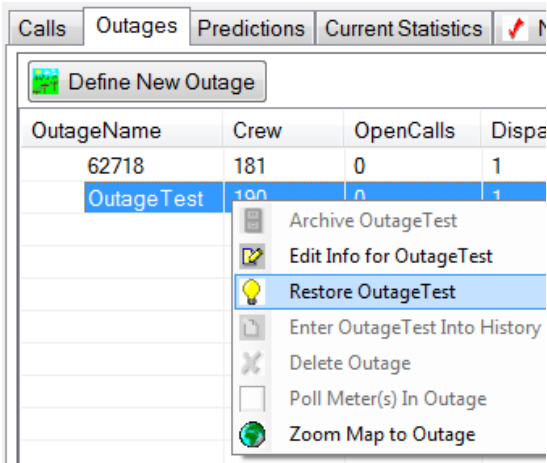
Calls | Outages | Predictions | Current Statistics | N

Define New Outage

| OutageName | Crew | OpenCalls | Dispa |
|---|---|---|---|
| 62718 | 181 | 0 | 1 |
| OutageTest | 190 | 0 | 1 |

Archive OutageTest
Edit Info for OutageTest
Restore OutageTest
Enter OutageTest Into History
Delete Outage
Poll Meter(s) In Outage
Zoom Map to Outage